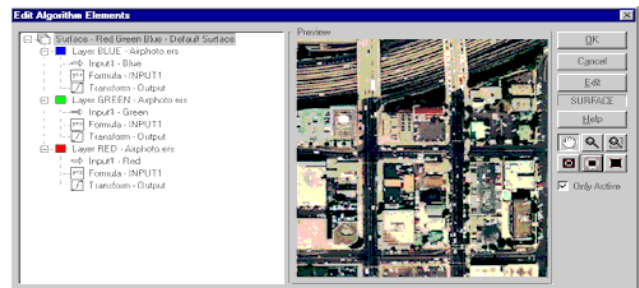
Edit Algorithm Elements

Surface - Red Green Blue - Default Surface
Layer BLUE - Airphoto.ers
Input1 - Blue
Formula - INPUT1
Transform - Output
Layer GREEN - Airphoto.ers
Input1 - Green
Formula - INPUT1
Transform - Output
Layer RED - Airphoto.ers
Input1 - Red
Formula - INPUT1
Transform - Output

Preview

OK
Cancel
Edit
SURFACE
Help
Only Active